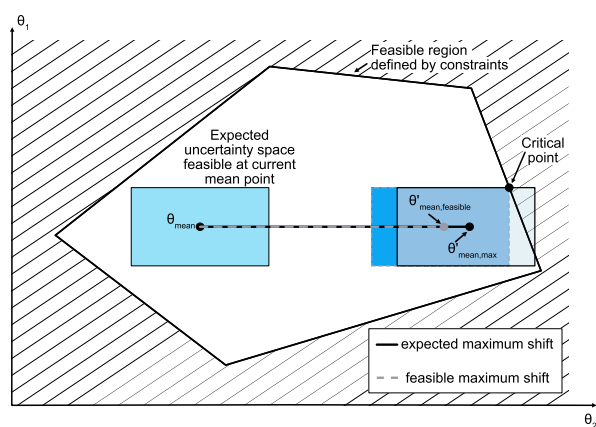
$\theta_1$

Feasible region defined by constraints

Expected uncertainty space feasible at current mean point

Critical point

$\theta_{mean}$

$\theta'_{mean,feasible}$

$\theta'_{mean,max}$

expected maximum shift

feasible maximum shift

$\theta_2$